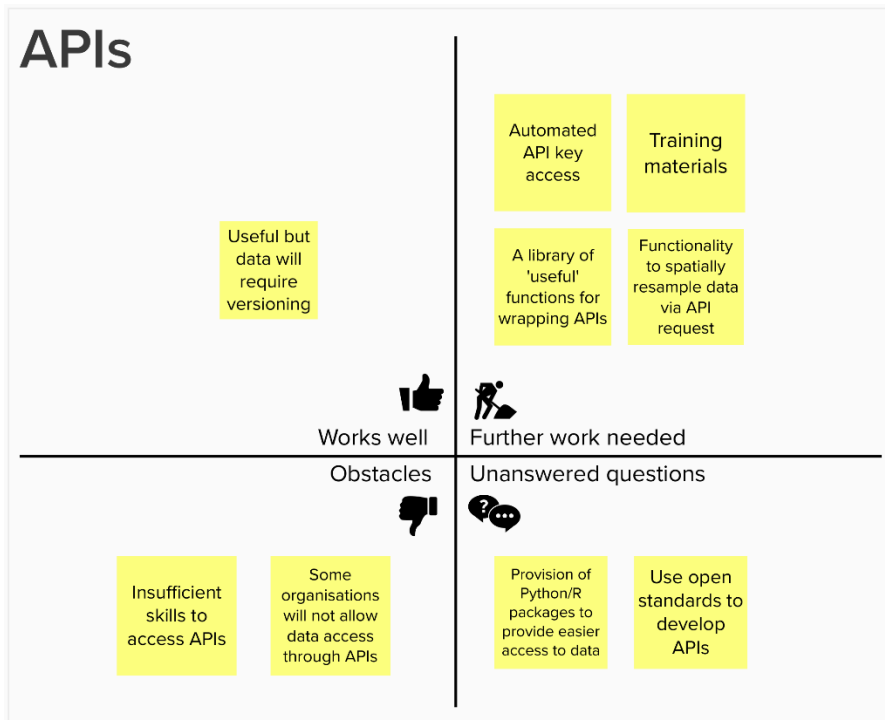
APIs

Automated API key access

Training materials

Useful but data will require versioning

A library of 'useful' functions for wrapping APIs

Functionality to spatially resample data via API request

Works well

Further work needed

Obstacles

Unanswered questions

Insufficient skills to access APIs

Some organisations will not allow data access through APIs

Provision of Python/R packages to provide easier access to data

Use open standards to develop APIs